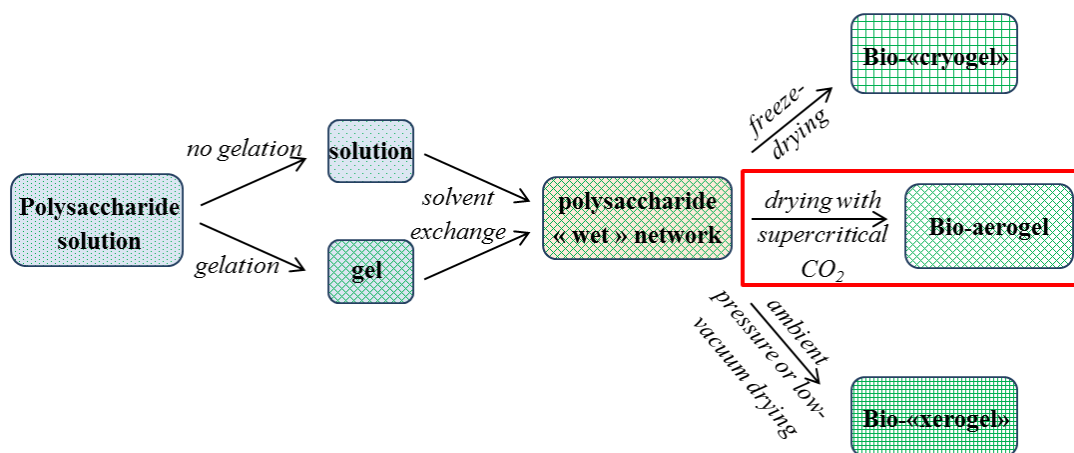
Polysaccharide solution

no gelation

gelation

solution

gel

solvent exchange

polysaccharide « wet » network

freeze-drying

Bio-«cryogel»

drying with supercritical $CO_2$

Bio-aerogel

ambient pressure or low-vacuum drying

Bio-«xerogel»